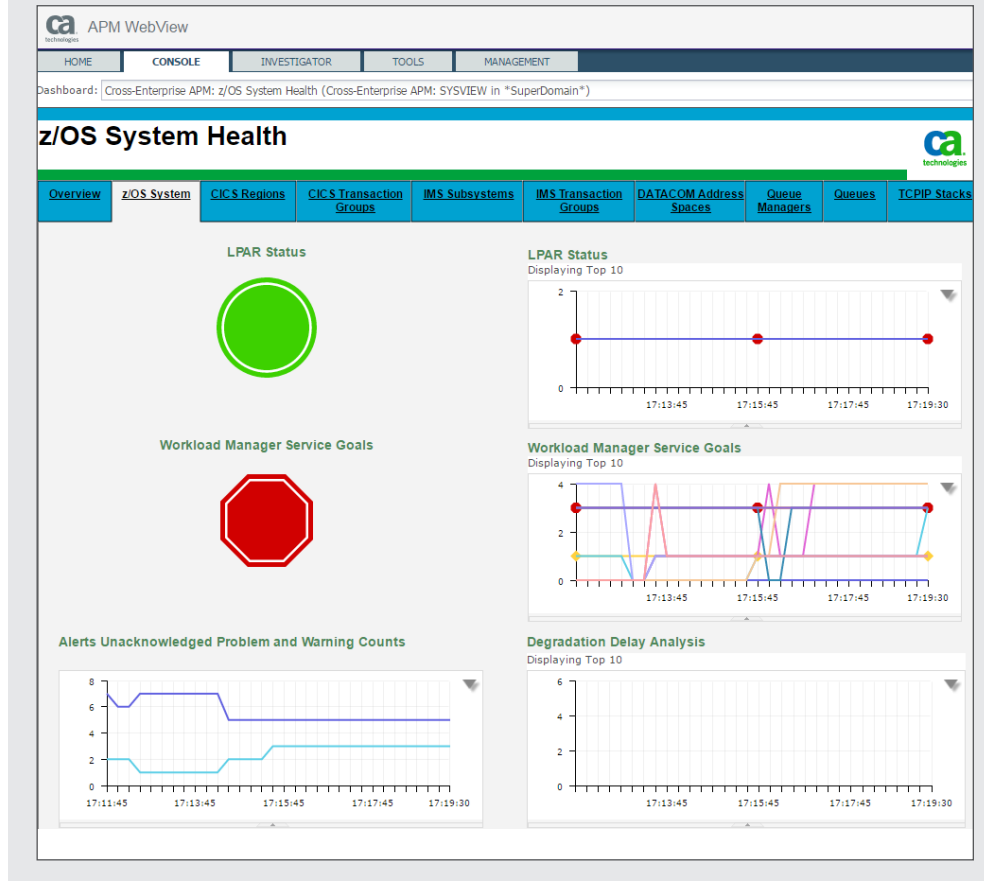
ca technologies APM WebView

HOME CONSOLE INVESTIGATOR TOOLS MANAGEMENT

Dashboard: Cross-Enterprise APM: z/OS System Health (Cross-Enterprise APM: SYSVIEW in *SuperDomain*)

z/OS System Health

ca technologies

Overview z/OS System CICS Regions CICS Transaction Groups IMS Subsystems IMS Transaction Groups DATACOM Address Spaces Queue Managers Queues TCPIP Stacks

LPAR Status

LPAR Status
Displaying Top 10

2
0
17:13:45 17:15:45 17:17:45 17:19:30

Workload Manager Service Goals

Workload Manager Service Goals
Displaying Top 10

4
2
0
17:13:45 17:15:45 17:17:45 17:19:30

Alerts Unacknowledged Problem and Warning Counts

8
6
4
2
0
17:11:45 17:13:45 17:15:45 17:17:45 17:19:30

Degradation Delay Analysis
Displaying Top 10

6
4
2
0
17:13:45 17:15:45 17:17:45 17:19:30